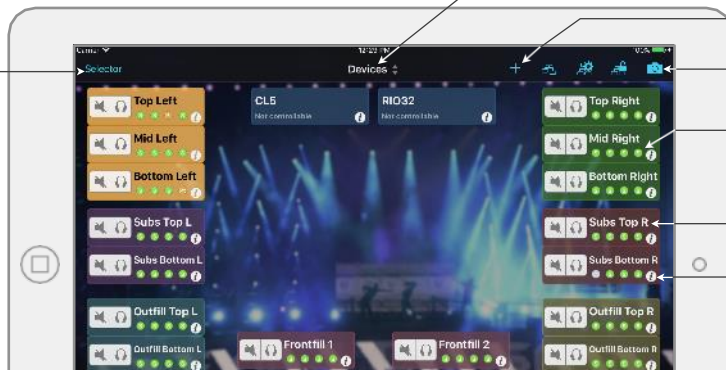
Selector

Devices

Top Left

Mid Left

Bottom Left

CL5
Not controllable

RIO32
Not controllable

Top Right

Mid Right

Bottom Right

Subs Top L

Subs Bottom L

Subs Top R

Subs Bottom R

Outfill Top L

Outfill Bottom L

Frontfill 1

Frontfill 2

Outfill Top R

Outfill Bottom R